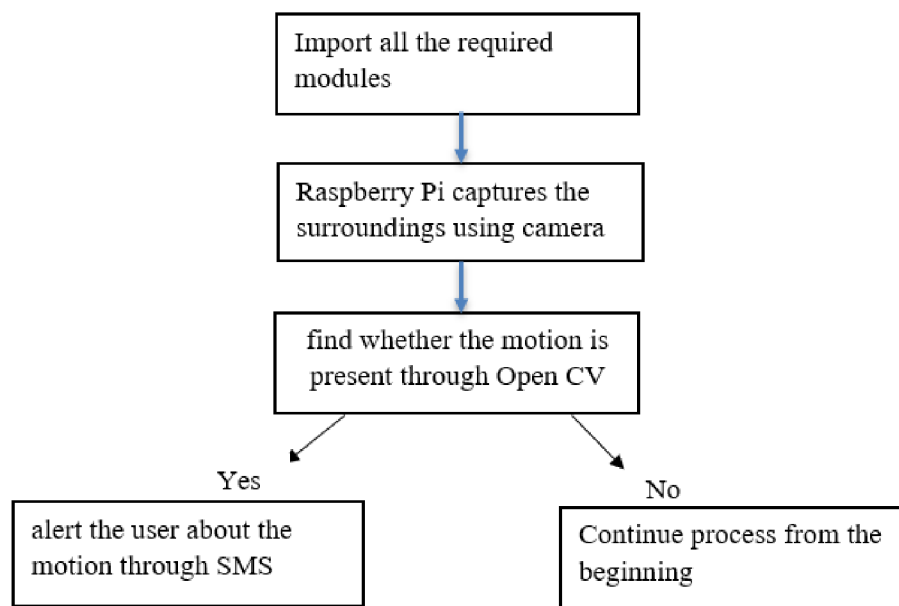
Import all the required modules

Raspberry Pi captures the surroundings using camera

find whether the motion is present through Open CV

Yes

No

alert the user about the motion through SMS

Continue process from the beginning